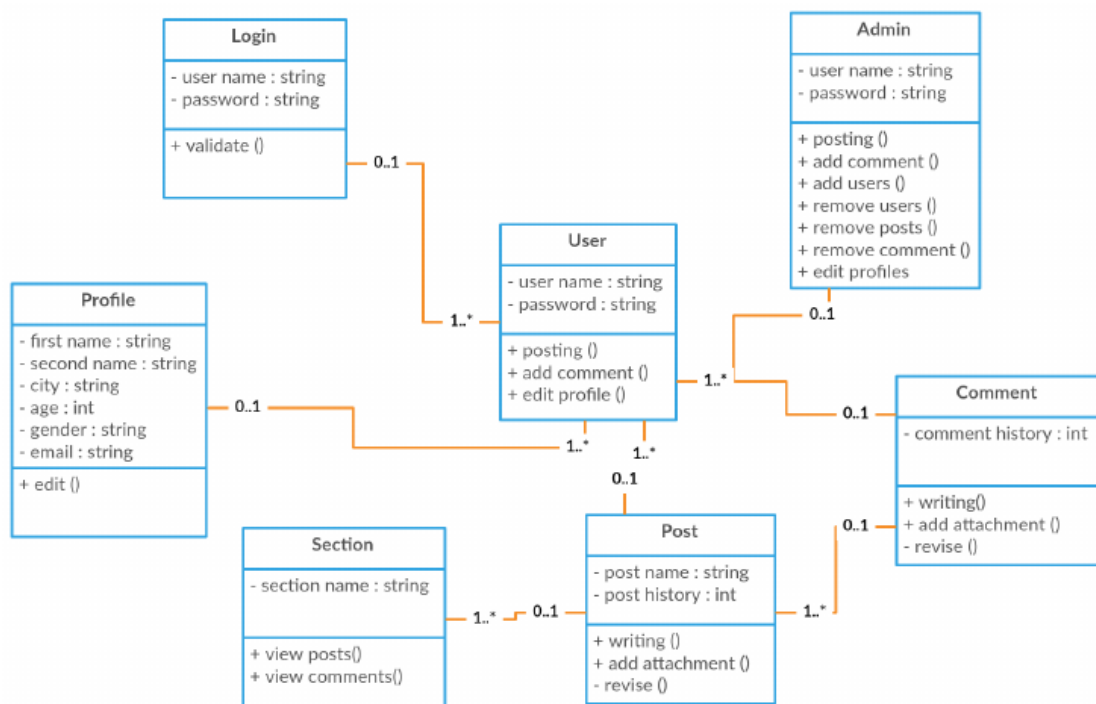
Login
- user name : string
- password : string
+ validate ()

Admin
- user name : string
- password : string
+ posting ()
+ add comment ()
+ add users ()
+ remove users ()
+ remove posts ()
+ remove comment ()
+ edit profiles

0..1

1..*

User
- user name : string
- password : string
+ posting ()
+ add comment ()
+ edit profile ()

0..1

1..*

0..1

Profile
- first name : string
- second name : string
- city : string
- age : int
- gender : string
- email : string
+ edit ()

0..1

1..*

1..*

Comment
- comment history : int
+ writing()
+ add attachment ()
- revise ()

0..1

0..1

Section
- section name : string
+ view posts()
+ view comments()

1..*

0..1

Post
- post name : string
- post history : int
+ writing ()
+ add attachment ()
- revise ()

1..*